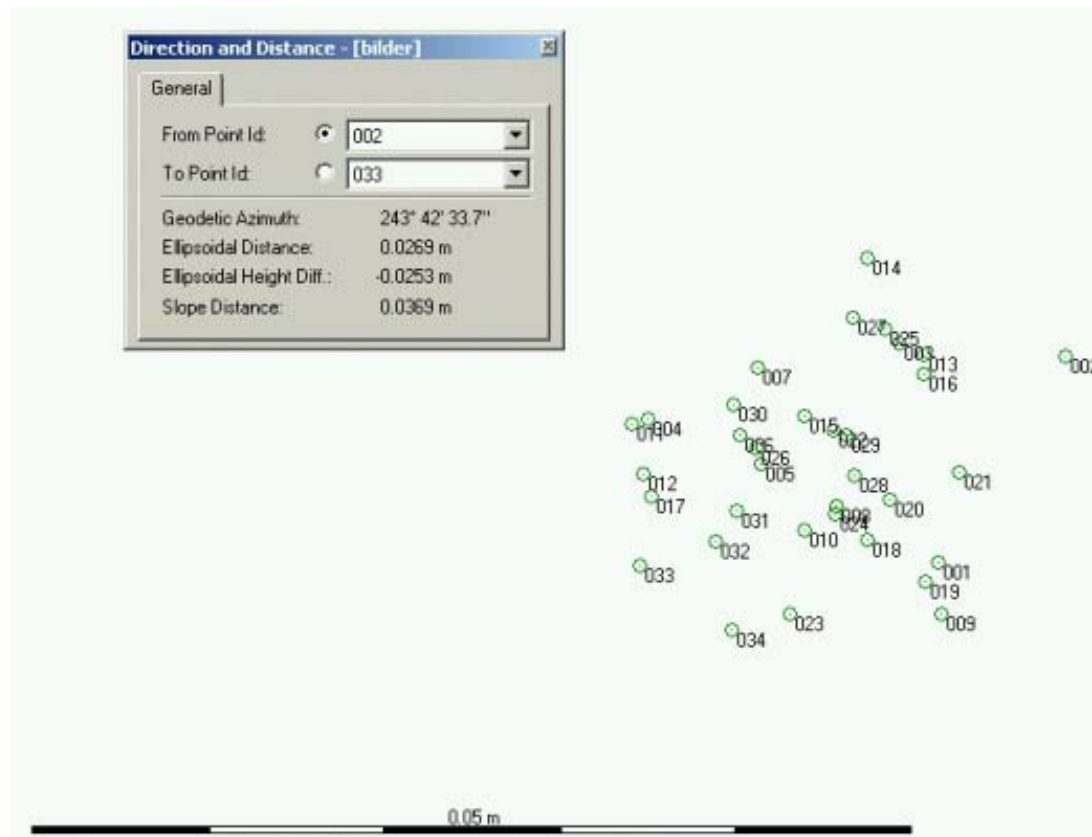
Direction and Distance - [bilder]

General

From Point Id: 002

To Point Id: 033

Geodetic Azimuth: 243° 42' 33.7"

Ellipsoidal Distance: 0.0269 m

Ellipsoidal Height Diff.: -0.0253 m

Slope Distance: 0.0369 m

014
027
025
003
013
016
002
007
030
015
029
011
004
006
026
005
012
028
021
017
008
024
020
031
010
018
032
001
019
033
009
023
034

0.05 m